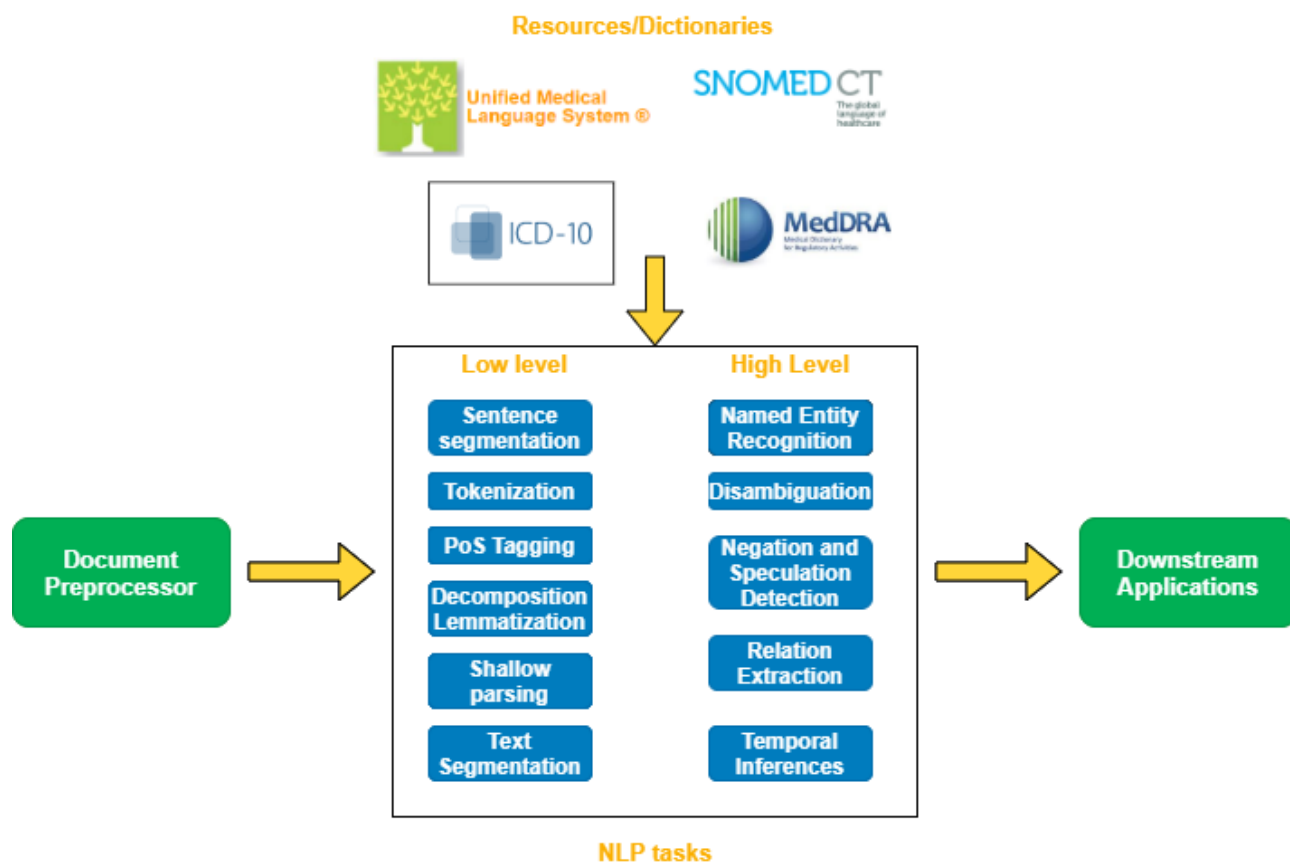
Resources/Dictionaries

Unified Medical Language System ®

SNOMED CT
The global language of healthcare

ICD-10

MedDRA
Medical Dictionary for Regulatory Activities

Document Preprocessor

Low level

Sentence segmentation

Tokenization

PoS Tagging

Decomposition Lemmatization

Shallow parsing

Text Segmentation

High Level

Named Entity Recognition

Disambiguation

Negation and Speculation Detection

Relation Extraction

Temporal Inferences

Downstream Applications

NLP tasks